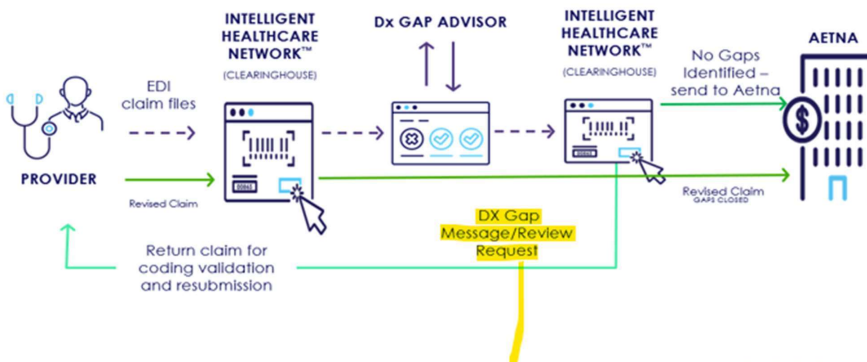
INTELLIGENT HEALTHCARE NETWORK™
(CLEARINGHOUSE)

Dx GAP ADVISOR

INTELLIGENT HEALTHCARE NETWORK™
(CLEARINGHOUSE)

AETNA

EDI claim files

No Gaps Identified – send to Aetna

PROVIDER

Revised Claim

Revised Claim
GAPS CLOSED

DX Gap Message/Review Request

Return claim for coding validation and resubmission